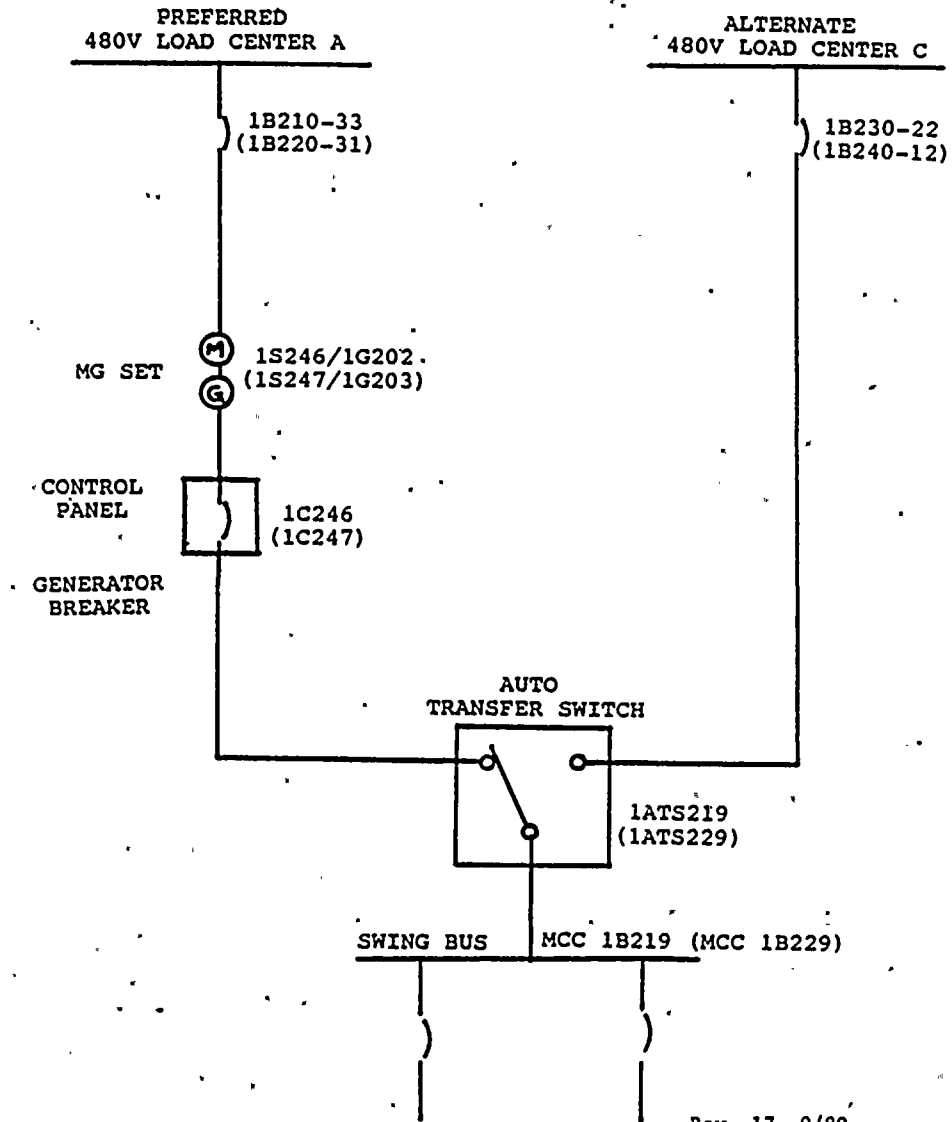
PREFERRED
480V LOAD CENTER A

ALTERNATE
480V LOAD CENTER C

1B210-33
(1B220-31)

1B230-22
(1B240-12)

M

G

MG SET

1S246/1G202
(1S247/1G203)

CONTROL
PANEL

1C246
(1C247)

GENERATOR
BREAKER

AUTO
TRANSFER SWITCH

1ATS219
(1ATS229)

SWING BUS

MCC 1B219 (MCC 1B229)

Rev. 17 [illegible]